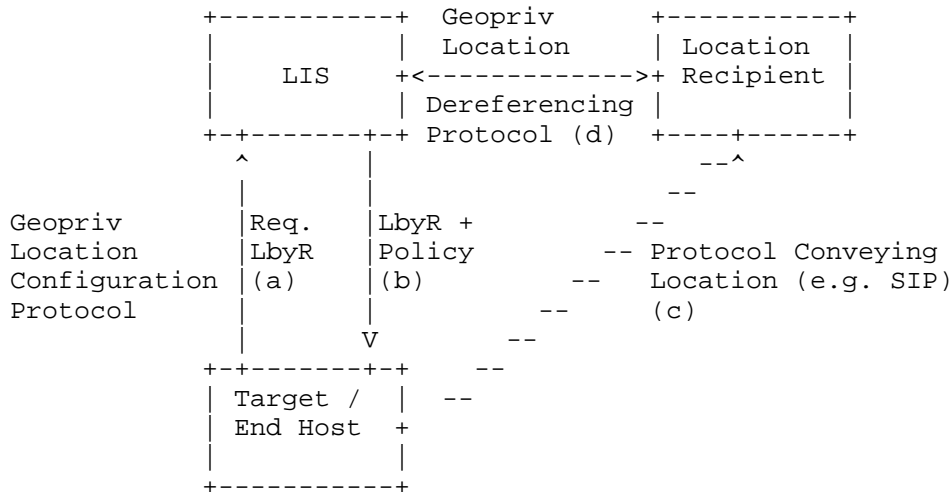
Geopriv Location Dereferencing Protocol (d)

LIS

Location Recipient

Geopriv Location Configuration Protocol

Req. LbyR (a)

LbyR + Policy (b)

Protocol Conveying Location (e.g. SIP) (c)

Target / End Host